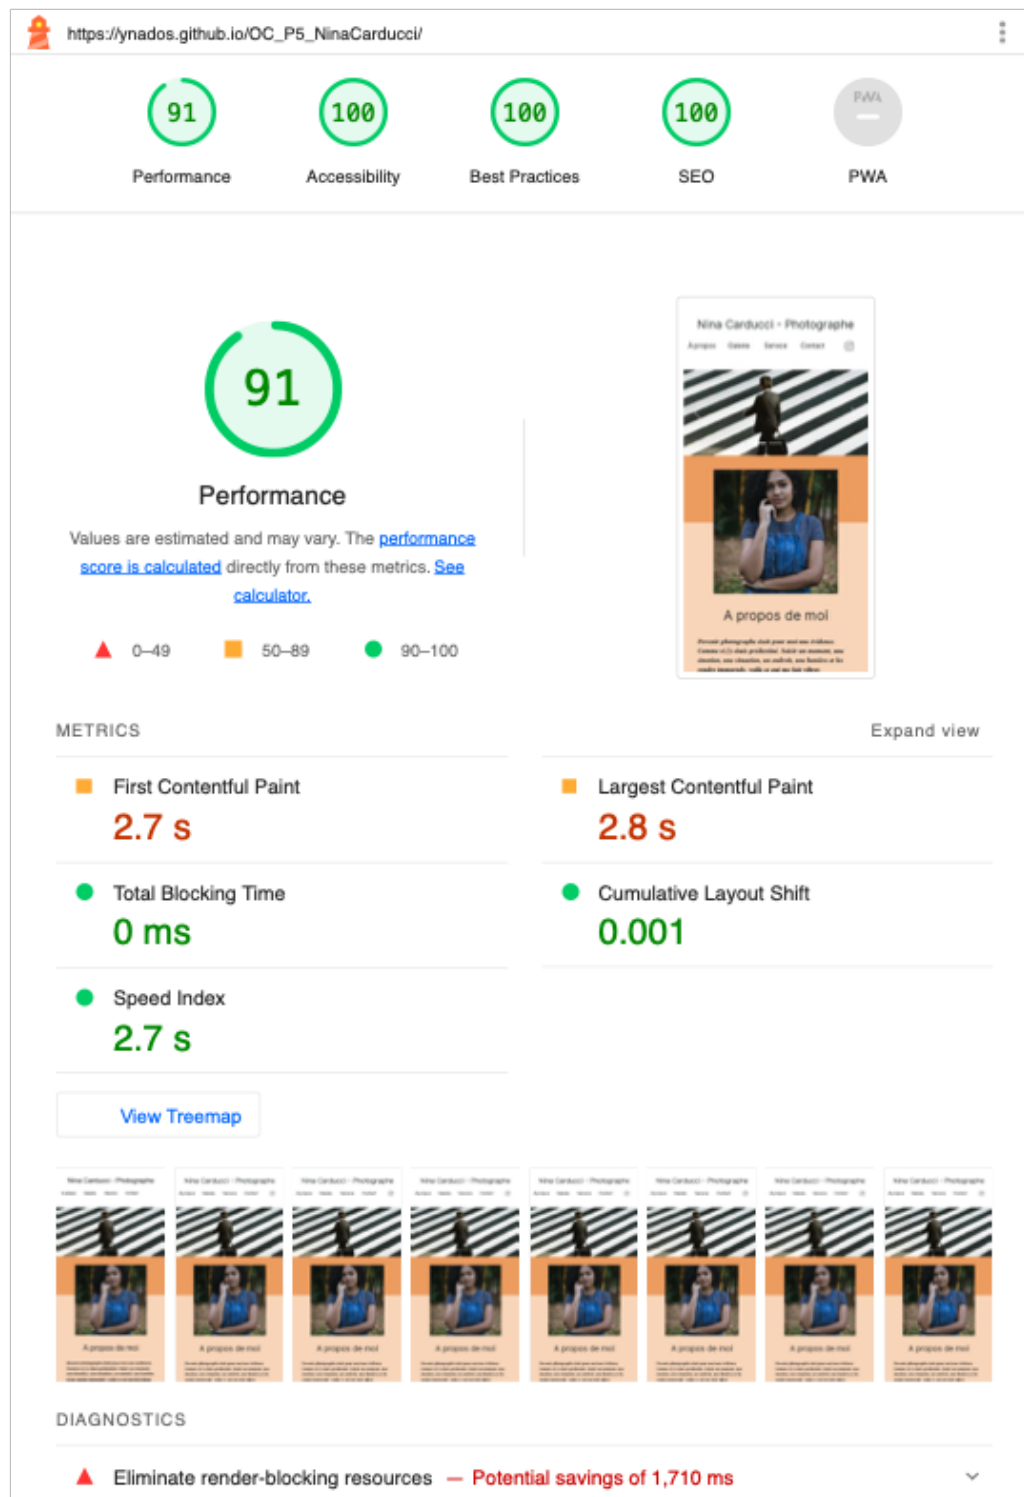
https://ynados.github.io/OC_P5_NinaCarducci/

91
Performance

100
Accessibility

100
Best Practices

100
SEO

PWA
PWA

91

Performance

Values are estimated and may vary. The performance score is calculated directly from these metrics. See calculator.

0–49 50–89 90–100

Nina Carducci - Photographe

A propos de moi

METRICS

Expand view

First Contentful Paint
2.7 s

Largest Contentful Paint
2.8 s

Total Blocking Time
0 ms

Cumulative Layout Shift
0.001

Speed Index
2.7 s

View Treemap

DIAGNOSTICS

Eliminate render-blocking resources — Potential savings of 1,710 ms